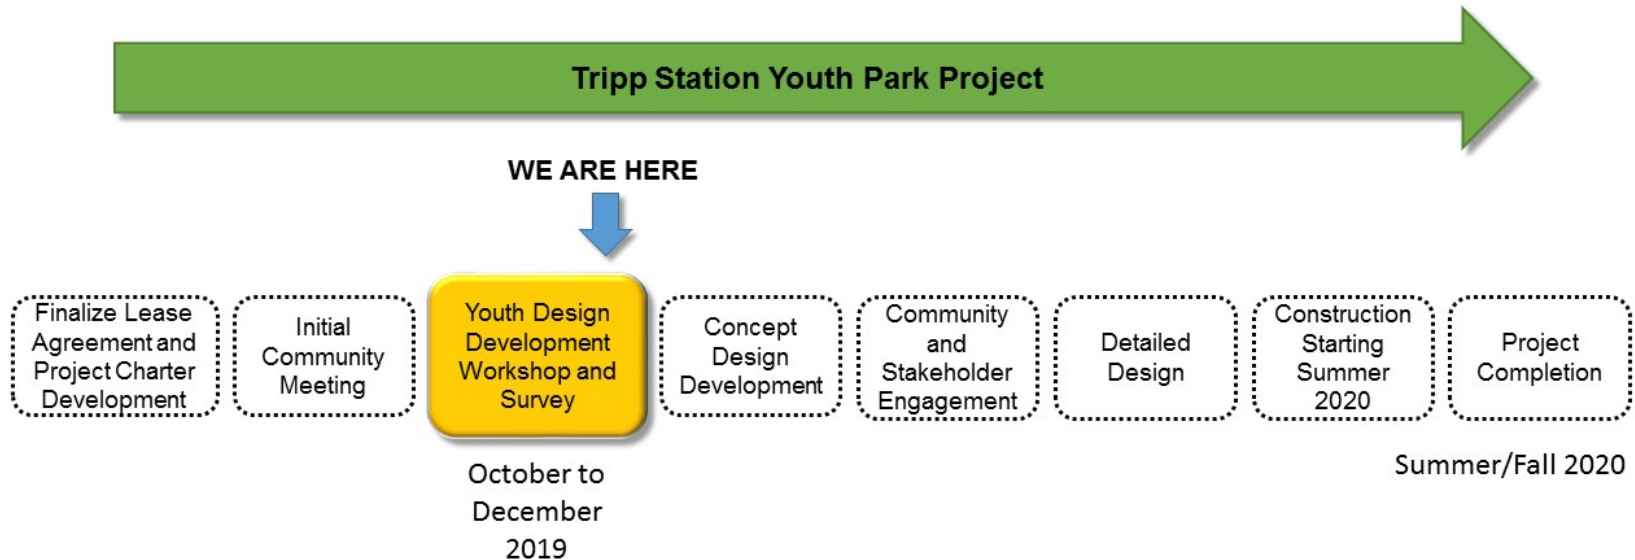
Tripp Station Youth Park Project

WE ARE HERE

Finalize Lease Agreement and Project Charter Development

Initial Community Meeting

Youth Design Development Workshop and Survey

Concept Design Development

Community and Stakeholder Engagement

Detailed Design

Construction Starting Summer 2020

Project Completion

October to December 2019

Summer/Fall 2020